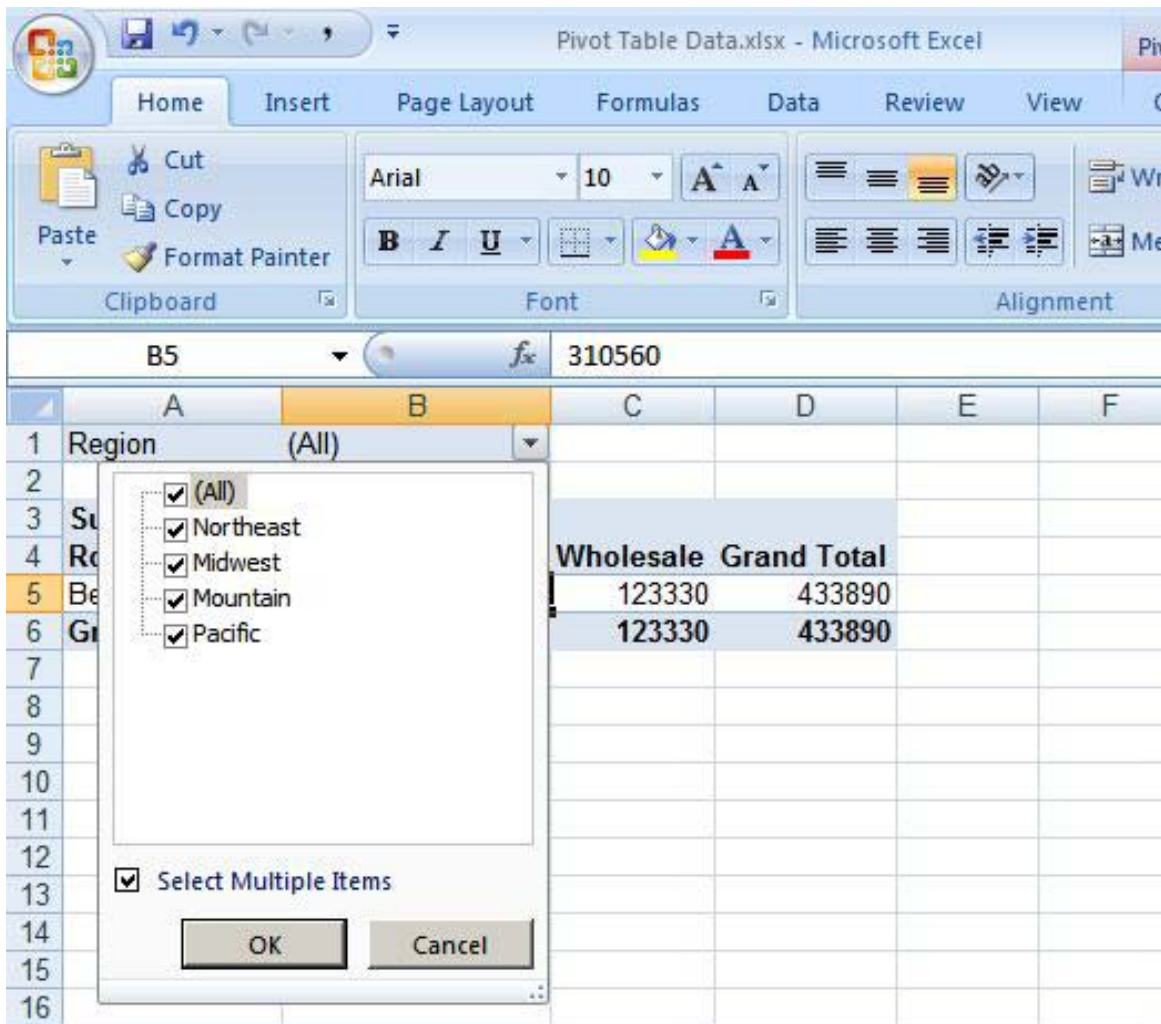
Pivot Table Data.xlsx - Microsoft Excel

Piv

Home Insert Page Layout Formulas Data Review View C

Paste

Cut

Copy

Format Painter

Clipboard

Arial

10

B I U

A

Font

Wr

Me

Alignment

B5

$f_x$

310560

| | A | B | C | D | E | F |
|---|---|---|---|---|---|---|
| 1 | Region | (All) | | | | |
| 2 | | | | | | |
| 3 | Su | | | | | |
| 4 | Ro | | Wholesale | Grand Total | | |
| 5 | Be | | 123330 | 433890 | | |
| 6 | Gr | | 123330 | 433890 | | |
| 7 | | | | | | |
| 8 | | | | | | |
| 9 | | | | | | |
| 10 | | | | | | |
| 11 | | | | | | |
| 12 | | | | | | |
| 13 | | | | | | |
| 14 | | | | | | |
| 15 | | | | | | |
| 16 | | | | | | |

(All)
Northeast
Midwest
Mountain
Pacific

Select Multiple Items

OK

Cancel